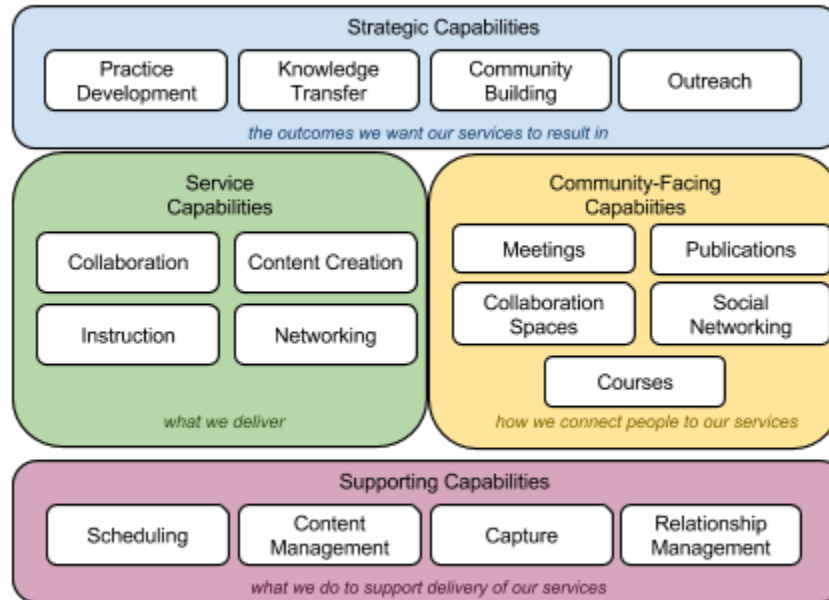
Strategic Capabilities

Practice Development

Knowledge Transfer

Community Building

Outreach

the outcomes we want our services to result in

Service Capabilities

Collaboration

Content Creation

Instruction

Networking

what we deliver

Community-Facing Capabiities

Meetings

Publications

Collaboration Spaces

Social Networking

Courses

how we connect people to our services

Supporting Capabilities

Scheduling

Content Management

Capture

Relationship Management

what we do to support delivery of our services